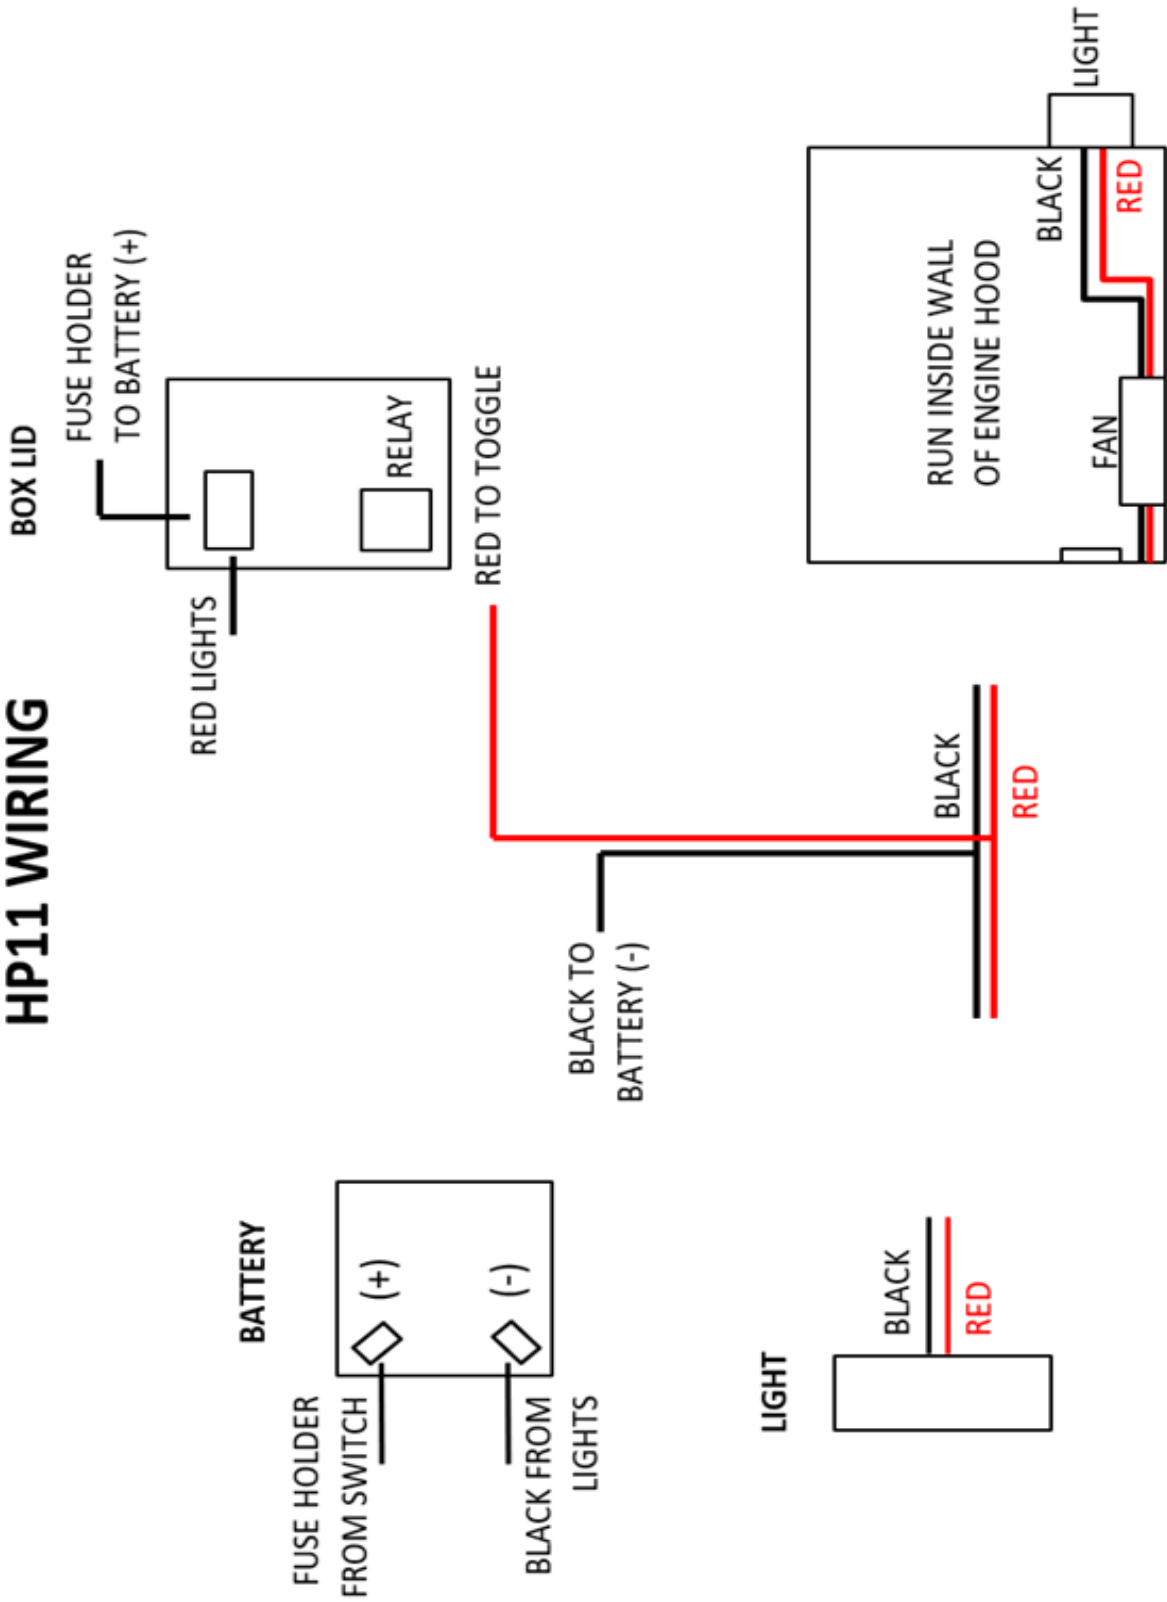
HP11 WIRING

BOX LID

FUSE HOLDER TO BATTERY (+)

RELAY

RED LIGHTS

RED TO TOGGLE

LIGHT

BLACK

RED

RUN INSIDE WALL OF ENGINE HOOD

FAN

BLACK

RED

BLACK TO BATTERY (-)

BATTERY

(+)

(-)

FUSE HOLDER FROM SWITCH

BLACK FROM LIGHTS

LIGHT

BLACK

RED